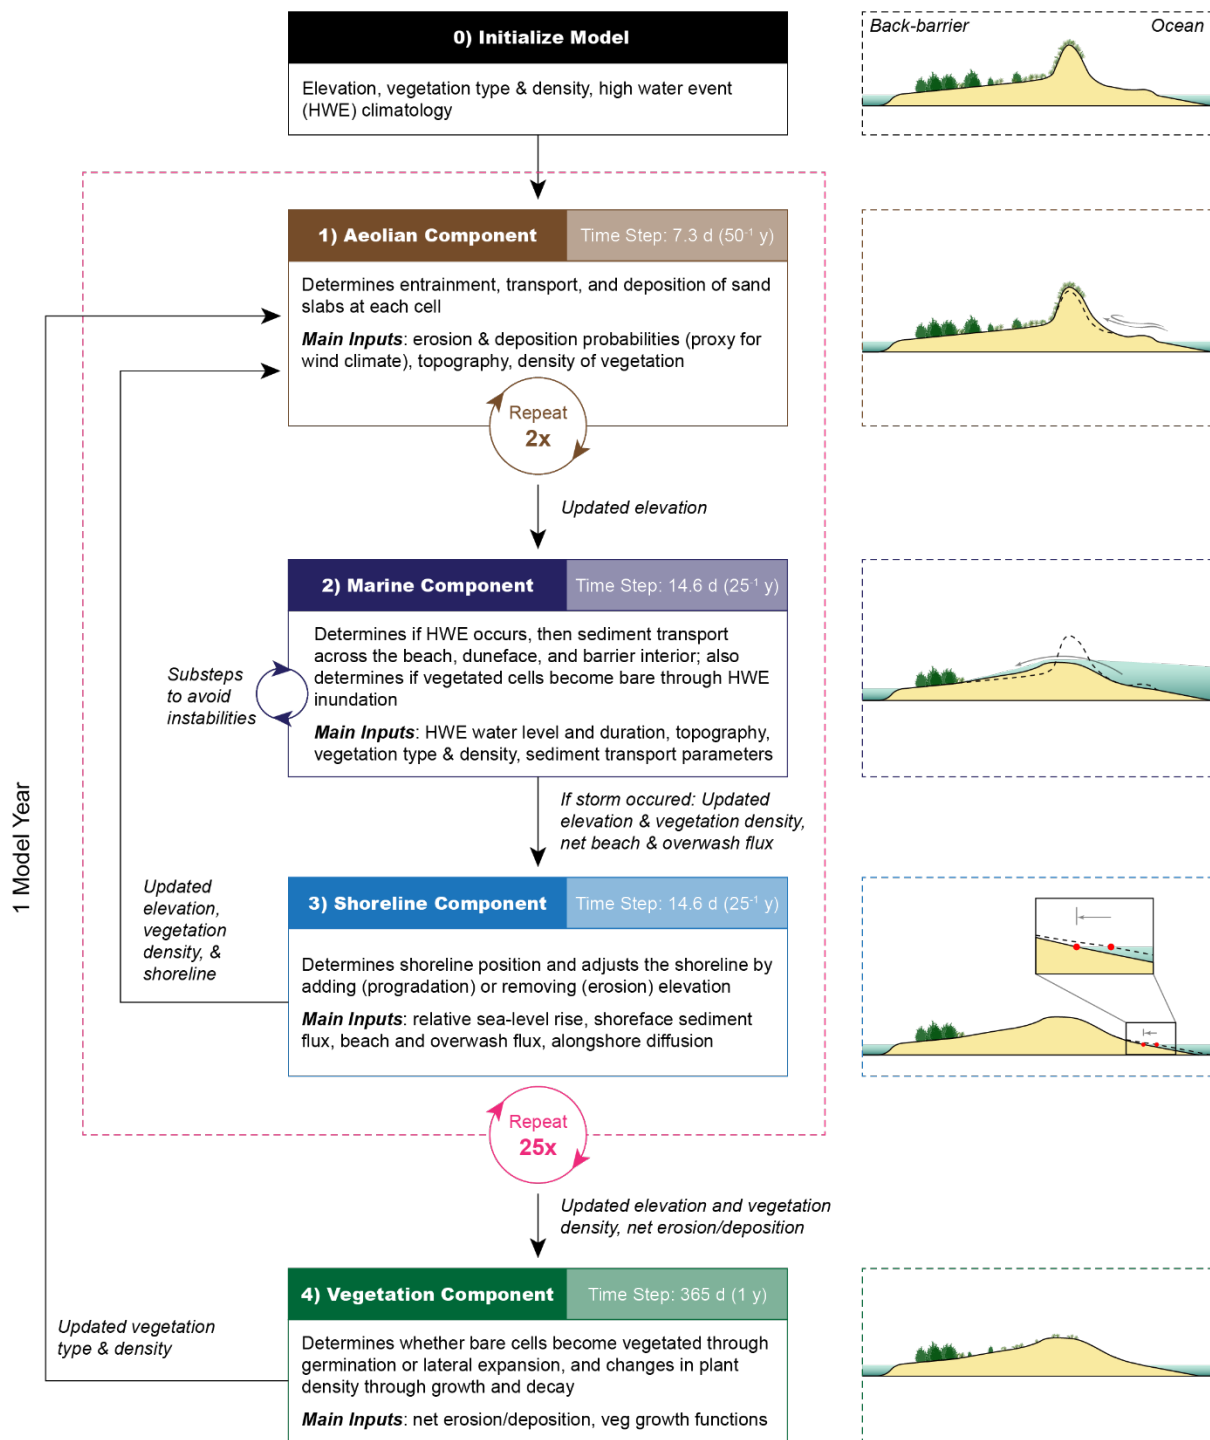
0) Initialize Model

Elevation, vegetation type & density, high water event (HWE) climatology

Back-barrier

Ocean

1) Aeolian Component

Time Step: 7.3 d ($50^{-1}$ y)

Determines entrainment, transport, and deposition of sand slabs at each cell

***Main Inputs***: erosion & deposition probabilities (proxy for wind climate), topography, density of vegetation

Repeat 2x

*Updated elevation*

2) Marine Component

Time Step: 14.6 d ($25^{-1}$ y)

Determines if HWE occurs, then sediment transport across the beach, duneface, and barrier interior; also determines if vegetated cells become bare through HWE inundation

***Main Inputs***: HWE water level and duration, topography, vegetation type & density, sediment transport parameters

*Substeps to avoid instabilities*

*If storm occured: Updated elevation & vegetation density, net beach & overwash flux*

1 Model Year

*Updated elevation, vegetation density, & shoreline*

3) Shoreline Component

Time Step: 14.6 d ($25^{-1}$ y)

Determines shoreline position and adjusts the shoreline by adding (progradation) or removing (erosion) elevation

***Main Inputs***: relative sea-level rise, shoreface sediment flux, beach and overwash flux, alongshore diffusion

Repeat 25x

*Updated elevation and vegetation density, net erosion/deposition*

4) Vegetation Component

Time Step: 365 d (1 y)

*Updated vegetation type & density*

Determines whether bare cells become vegetated through germination or lateral expansion, and changes in plant density through growth and decay

***Main Inputs***: net erosion/deposition, veg growth functions